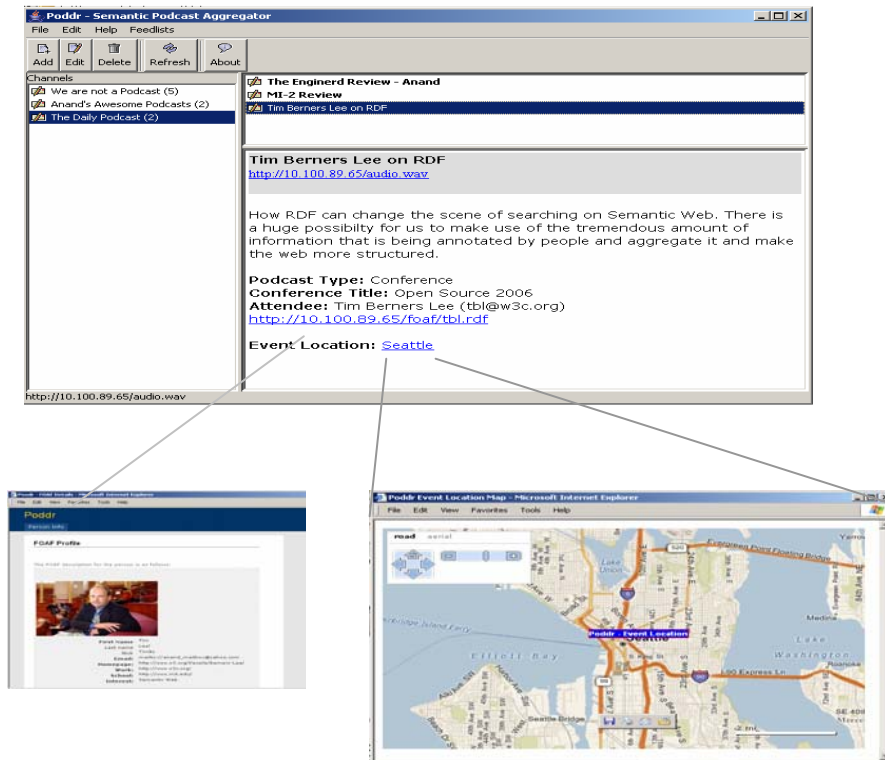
Poddr - Semantic Podcast Aggregator

File Edit Help Feedlists

Add Edit Delete Refresh About

Channels

We are not a Podcast (5)
Anand's Awesome Podcasts (2)
The Daily Podcast (2)

The Enginerd Review - Anand
MI-2 Review
Tim Berners Lee on RDF

Tim Berners Lee on RDF
http://10.100.89.65/audio.wav

How RDF can change the scene of searching on Semantic Web. There is a huge possibilty for us to make use of the tremendous amount of information that is being annotated by people and aggregate it and make the web more structured.

Podcast Type: Conference
Conference Title: Open Source 2006
Attendee: Tim Berners Lee (tbl@w3c.org)
http://10.100.89.65/foaf/tbl.rdf

Event Location: Seattle

http://10.100.89.65/audio.wav

Poddr - FOAF Details - Microsoft Internet Explorer
File Edit View Favorites Tools Help
Poddr
Person Info
FOAF Profile
The FOAF description for the person is as follows:
First Name: Tim
Last name: Lee
Nick: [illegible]
Email: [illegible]
Homepage: http://www.w3.org/People/Berners-Lee/
Work: http://www.w3c.org/
School: http://www.mit.edu/
Interest: Semantic Web

Poddr Event Location Map - Microsoft Internet Explorer
File Edit View Favorites Tools Help
road aerial
Evergreen Point Floating Bridge
Lake Union
Elliott Bay
Lake Washington
Poddr - Event Location
Seattle
Medina
Seattle Bridge
I-90 Express Ln